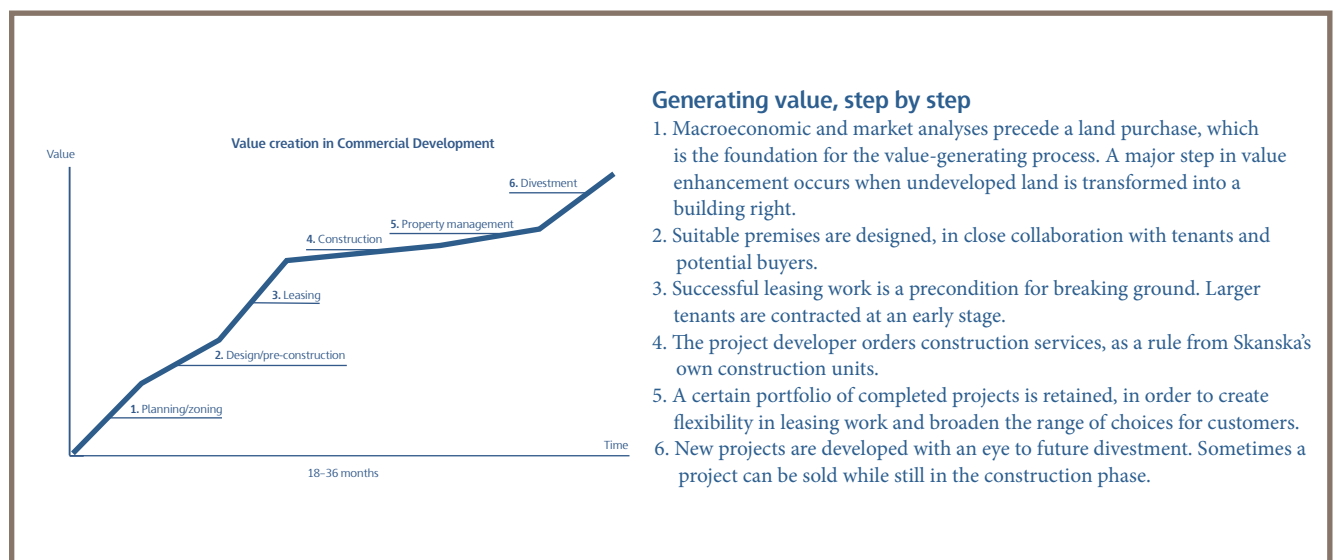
Value creation in Commercial Development

Value

6. Divestment

5. Property management

4. Construction

3. Leasing

2. Design/pre-construction

1. Planning/zoning

Time

18–36 months

Generating value, step by step

1. Macroeconomic and market analyses precede a land purchase, which is the foundation for the value-generating process. A major step in value enhancement occurs when undeveloped land is transformed into a building right.
2. Suitable premises are designed, in close collaboration with tenants and potential buyers.
3. Successful leasing work is a precondition for breaking ground. Larger tenants are contracted at an early stage.
4. The project developer orders construction services, as a rule from Skanska's own construction units.
5. A certain portfolio of completed projects is retained, in order to create flexibility in leasing work and broaden the range of choices for customers.
6. New projects are developed with an eye to future divestment. Sometimes a project can be sold while still in the construction phase.